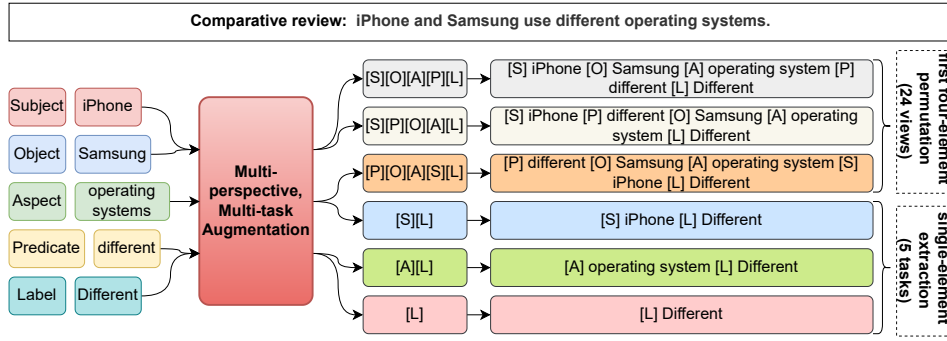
Comparative review: iPhone and Samsung use different operating systems.

| Subject | iPhone |
|---|---|
| Object | Samsung |
| Aspect | operating systems |
| Predicate | different |
| Label | Different |

Multi-perspective, Multi-task Augmentation

[S][O][A][P][L] → [S] iPhone [O] Samsung [A] operating system [P] different [L] Different

[S][P][O][A][L] → [S] iPhone [P] different [O] Samsung [A] operating system [L] Different

[P][O][A][S][L] → [P] different [O] Samsung [A] operating system [S] iPhone [L] Different

first four-element permutation (24 views)

[S][L] → [S] iPhone [L] Different

[A][L] → [A] operating system [L] Different

[L] → [L] Different

single-element extraction (5 tasks)